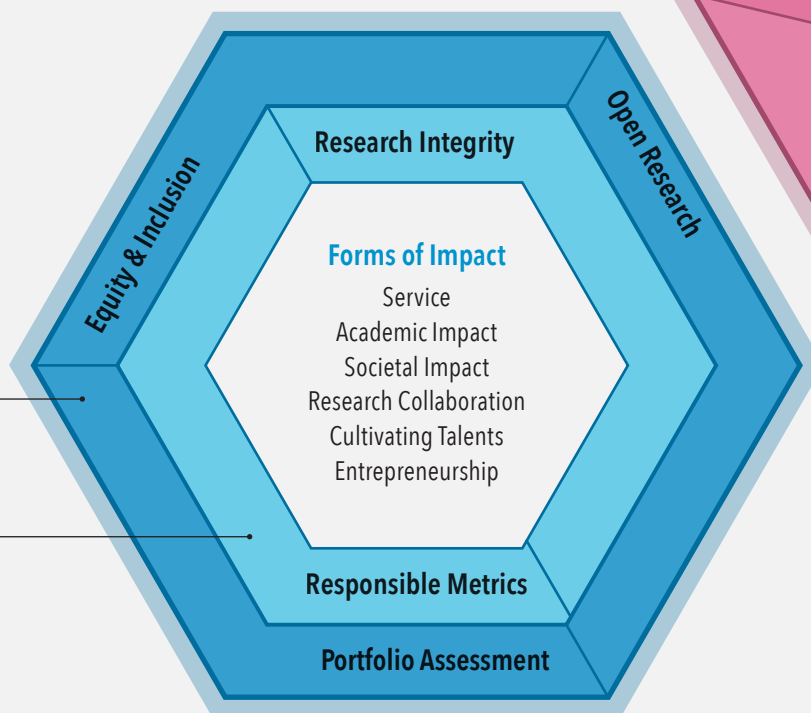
Equity & Inclusion

Open Research

Research Integrity

Forms of Impact
Service
Academic Impact
Societal Impact
Research Collaboration
Cultivating Talents
Entrepreneurship

Responsible Metrics

Portfolio Assessment